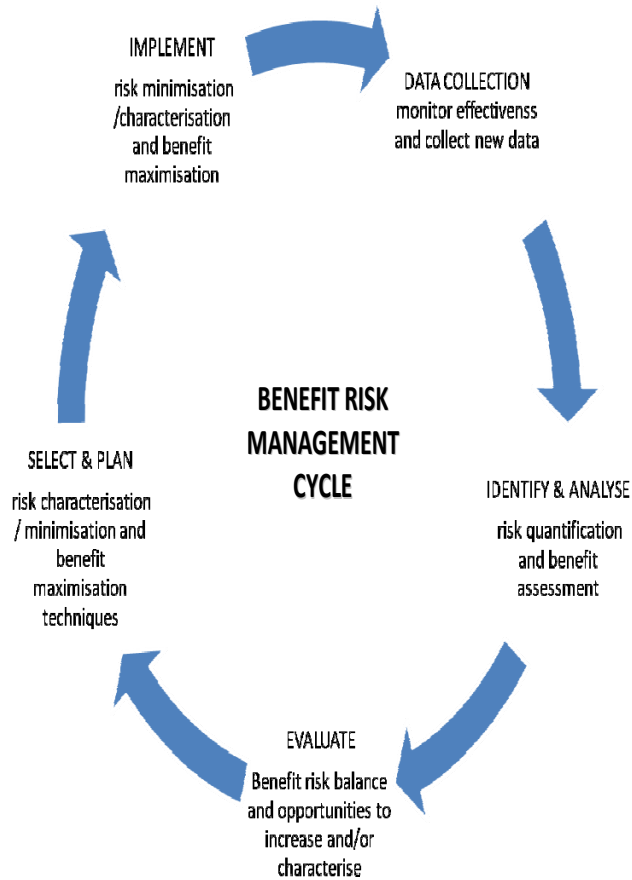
IMPLEMENT

risk minimisation /characterisation and benefit maximisation

DATA COLLECTION monitor effectivenss and collect new data

BENEFIT RISK MANAGEMENT CYCLE

IDENTIFY & ANALYSE

risk quantification and benefit assessment

EVALUATE

Benefit risk balance and opportunities to increase and/or characterise

SELECT & PLAN

risk characterisation / minimisation and benefit maximisation techniques